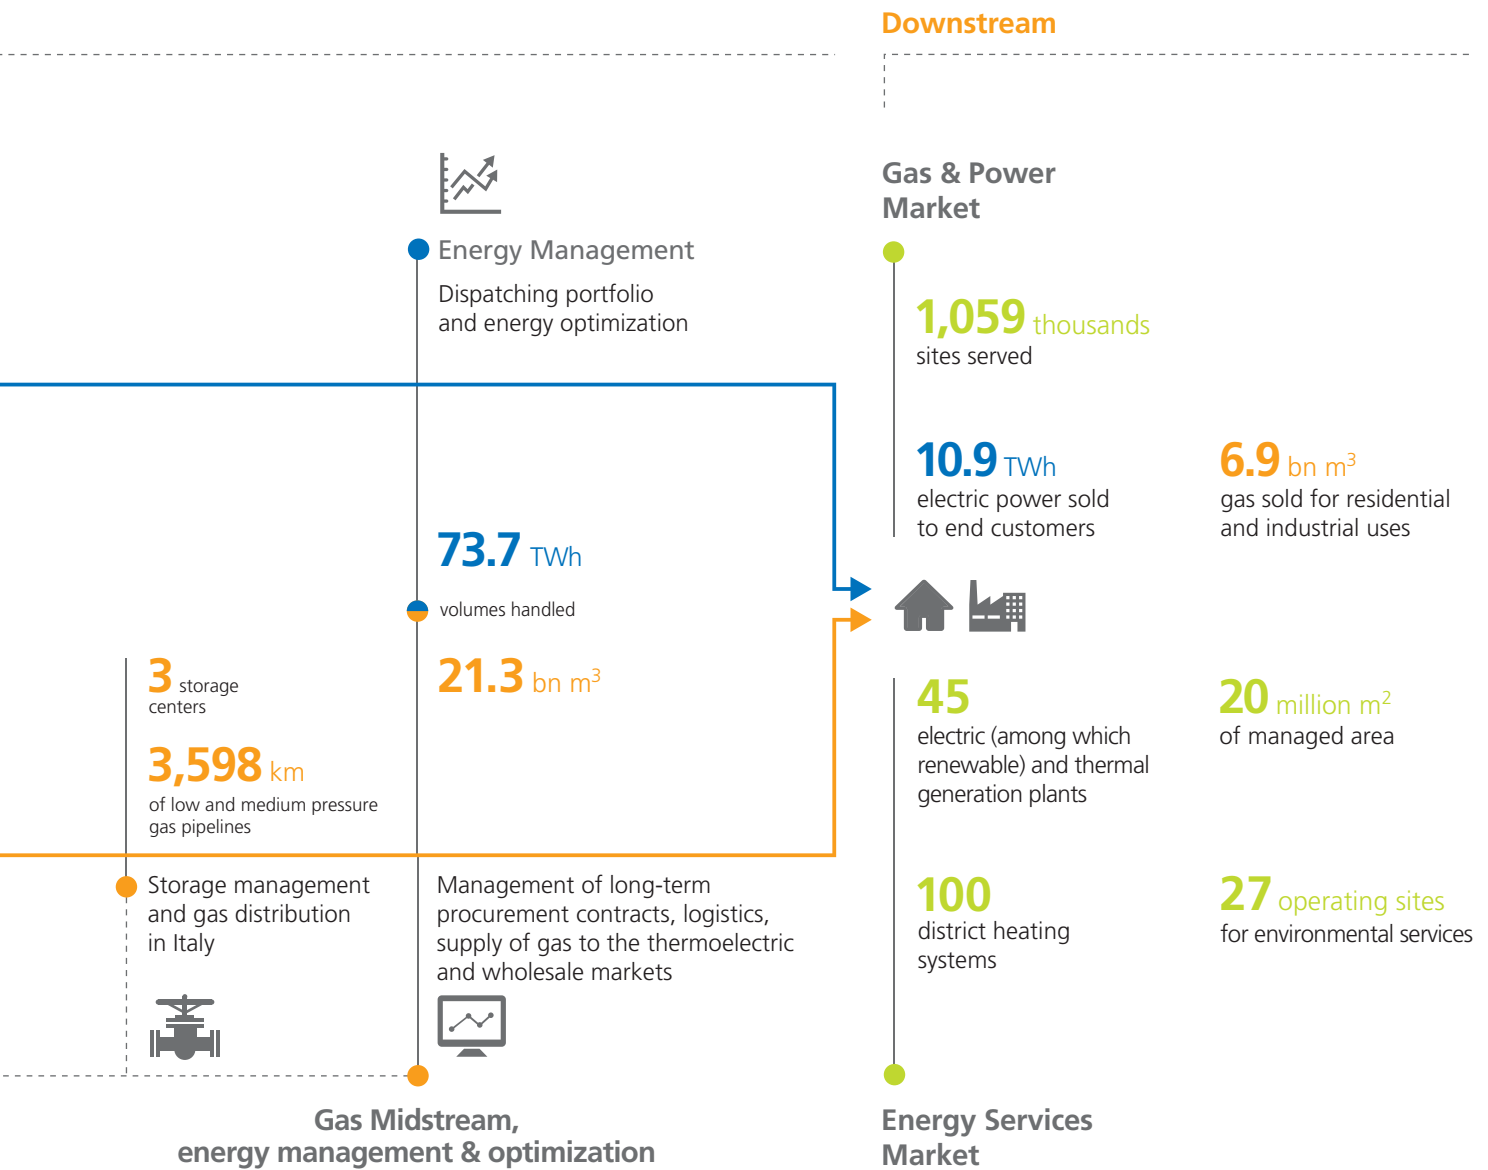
Downstream

Energy Management

Dispatching portfolio and energy optimization

73.7 TWh

volumes handled

21.3 bn m$^3$

3 storage centers

3,598 km of low and medium pressure gas pipelines

Storage management and gas distribution in Italy

Management of long-term procurement contracts, logistics, supply of gas to the thermoelectric and wholesale markets

Gas Midstream, energy management & optimization

Gas & Power Market

1,059 thousands sites served

10.9 TWh electric power sold to end customers

6.9 bn m$^3$ gas sold for residential and industrial uses

45 electric (among which renewable) and thermal generation plants

20 million m$^2$ of managed area

100 district heating systems

27 operating sites for environmental services

Energy Services Market